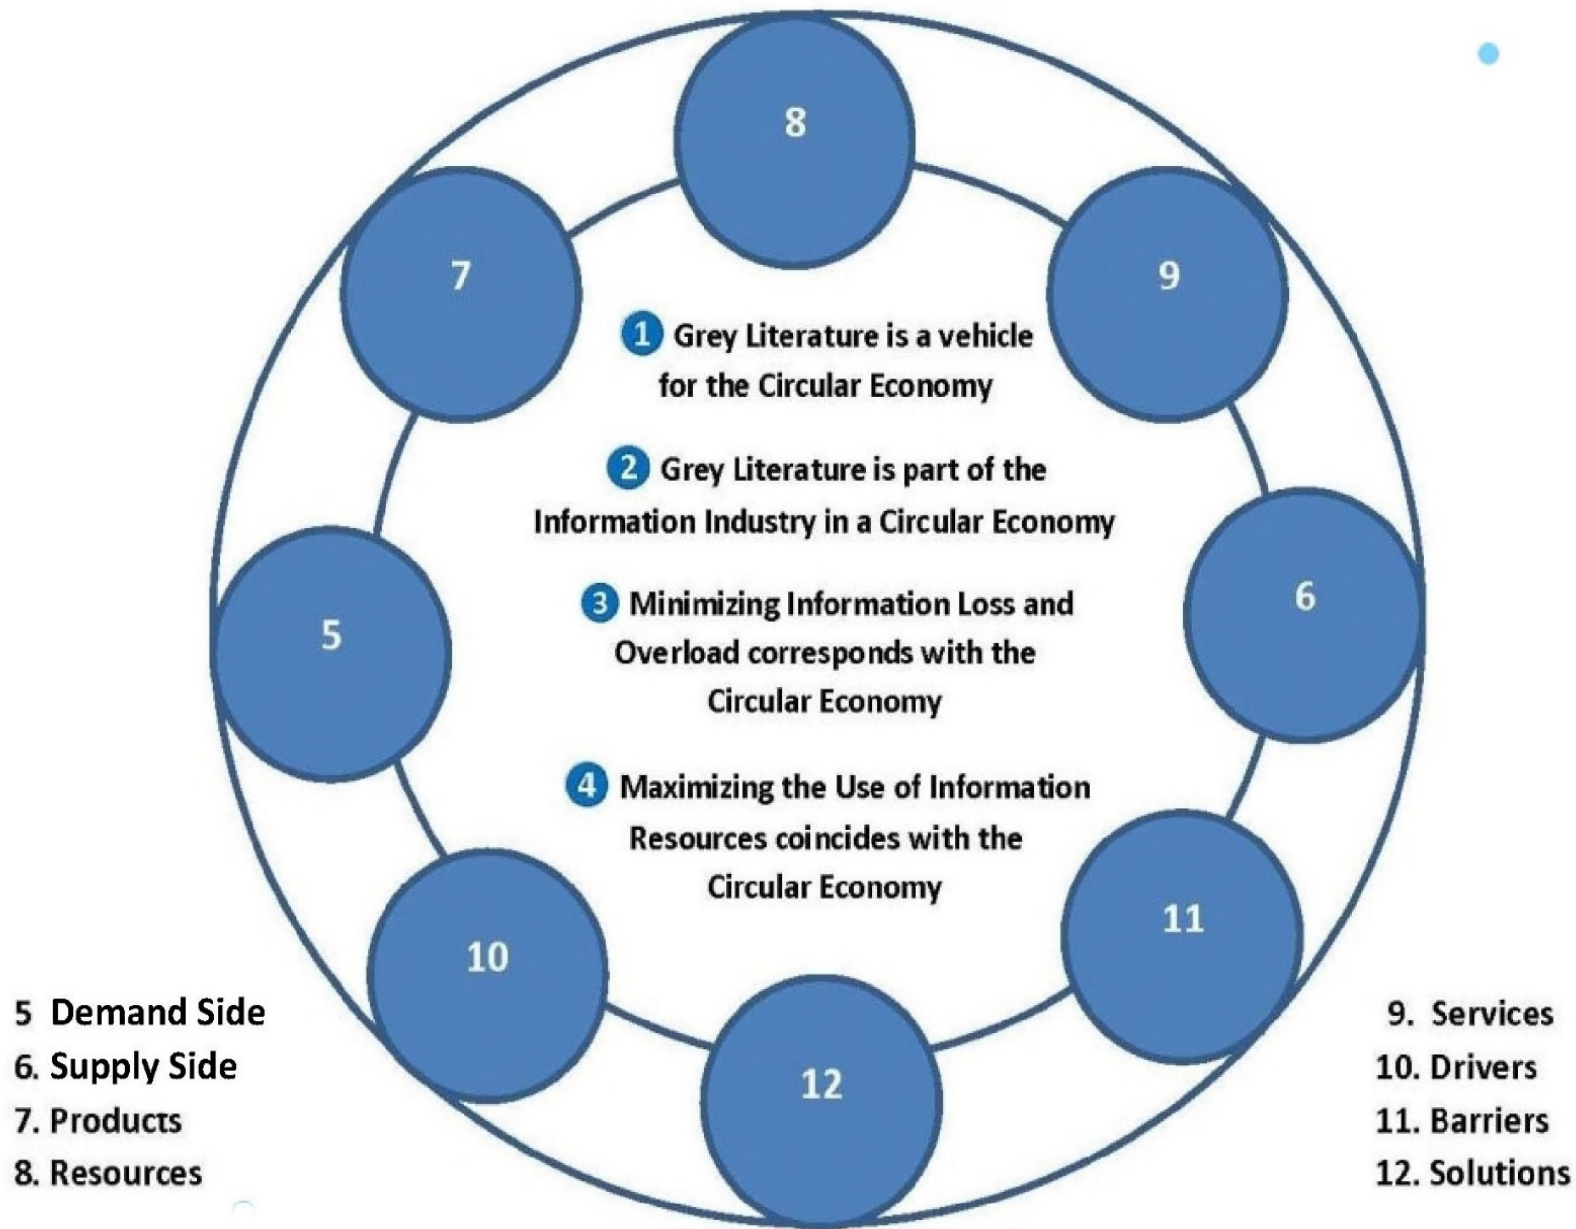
8

7

9

1 Grey Literature is a vehicle for the Circular Economy

2 Grey Literature is part of the Information Industry in a Circular Economy

3 Minimizing Information Loss and Overload corresponds with the Circular Economy

4 Maximizing the Use of Information Resources coincides with the Circular Economy

5

6

10

11

12

5 Demand Side
6. Supply Side
7. Products
8. Resources

9. Services
10. Drivers
11. Barriers
12. Solutions